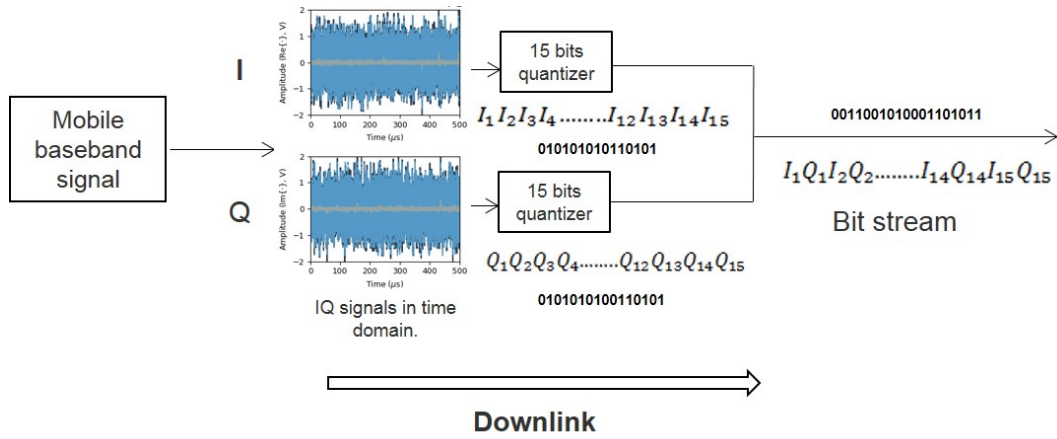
Mobile baseband signal

I

Q

Amplitude (Re{·}, V)

2

1

0

−1

−2

0 100 200 300 400 500

Time (μs)

Amplitude (Im{·}, V)

2

1

0

−1

−2

0 100 200 300 400 500

Time (μs)

IQ signals in time domain.

15 bits quantizer

$I_1 I_2 I_3 I_4 ........ I_{12} I_{13} I_{14} I_{15}$

010101010110101

15 bits quantizer

$Q_1 Q_2 Q_3 Q_4 ........ Q_{12} Q_{13} Q_{14} Q_{15}$

010101010011010​1

0011001010001101011

$I_1 Q_1 I_2 Q_2 ........ I_{14} Q_{14} I_{15} Q_{15}$

Bit stream

Downlink